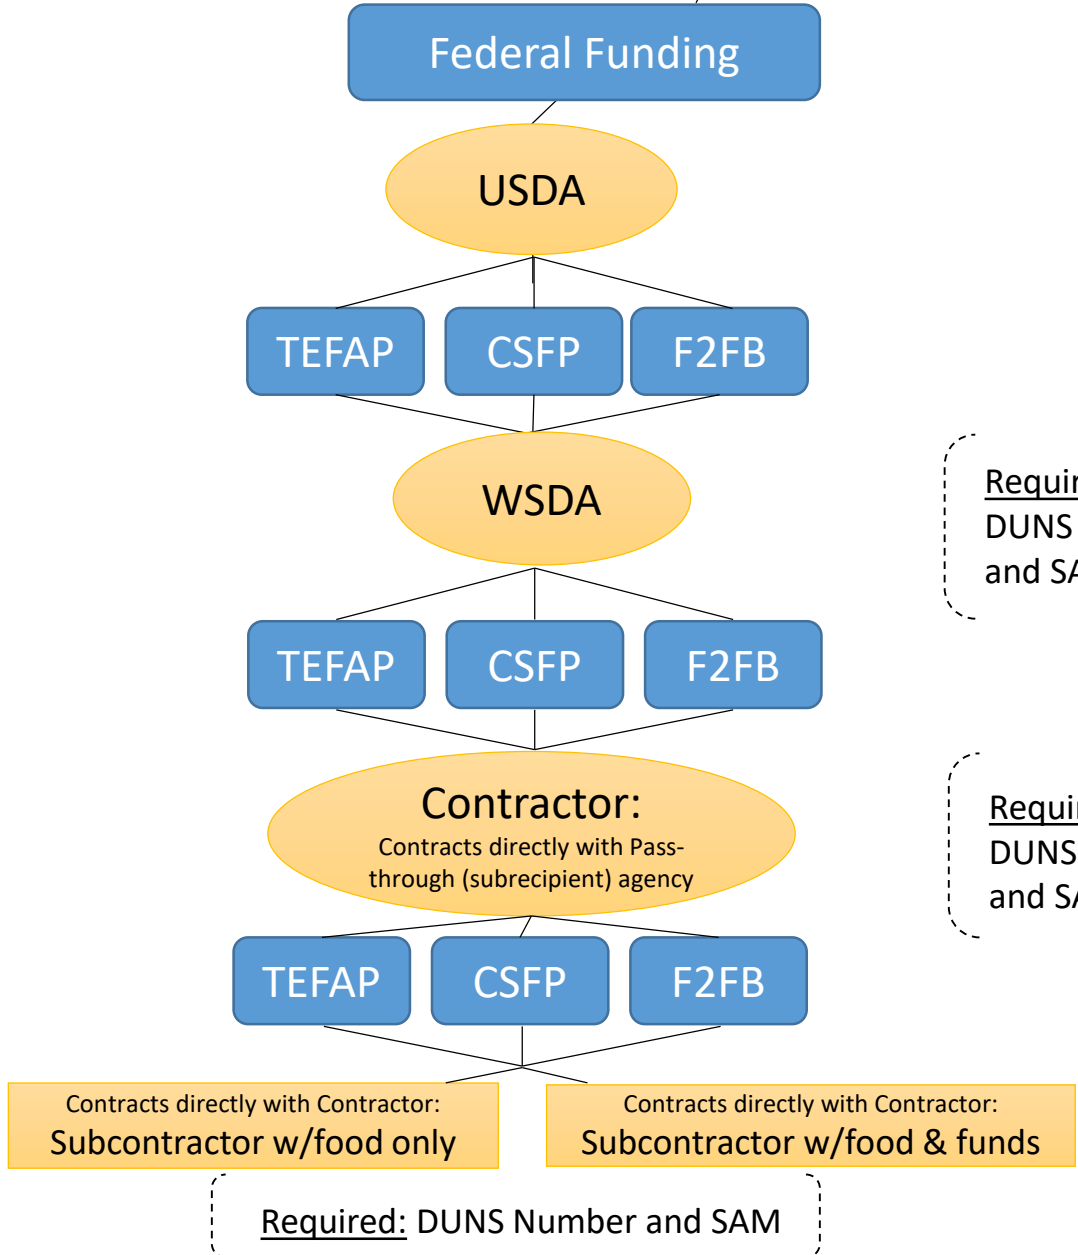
Federal Funding

USDA

TEFAP

CSFP

F2FB

WSDA

Requi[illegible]
DUNS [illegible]
and S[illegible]

TEFAP

CSFP

F2FB

Contractor:
Contracts directly with Pass-through (subrecipient) agency

Requi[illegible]
DUNS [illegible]
and S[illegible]

TEFAP

CSFP

F2FB

Contracts directly with Contractor:
Subcontractor w/food only

Contracts directly with Contractor:
Subcontractor w/food & funds

Required: DUNS Number and SAM